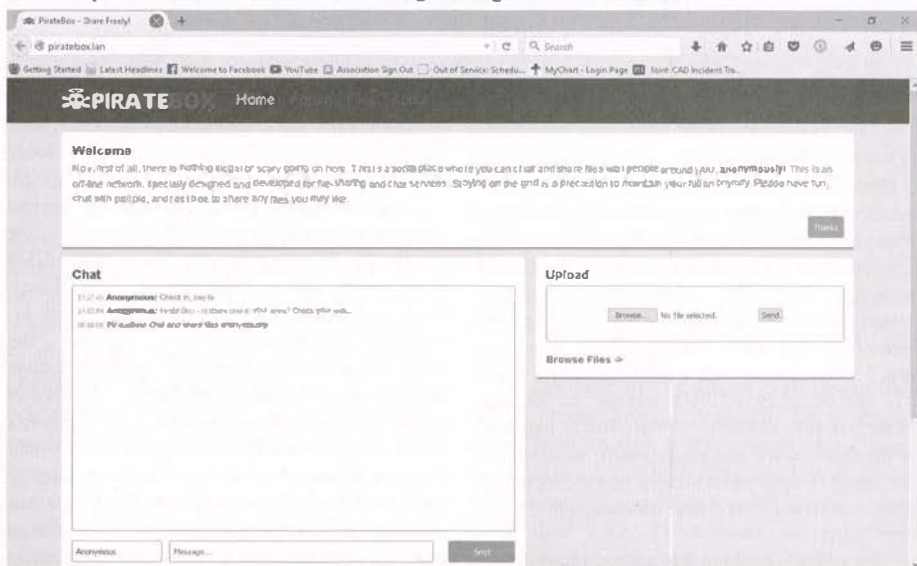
PirateBox - Share Freely!

piratebox.lan

Search

Getting Started Latest Headlines Welcome to Facebook YouTube Association Sign Out Out of Service: Schedu... MyChart - Login Page Joint CAD Incident Tra...

PIRATEBOX Home Forum Files About

Welcome

Now, first of all, there is nothing illegal or scary going on here. This is a social place where you can chat and share files with people around you, anonymously! This is an off-line network, specially designed and developed for file-sharing and chat services. Staying off the grid is a precaution to maintain your full anonymity. Please have fun, chat with people, and feel free to share any files you may like.

Thanks

Chat

11:27:46 Anonymous: Check in, say hi
11:02:04 Anonymous: PirateBox - Is there one in your area? Check your web...
00:00:00 PirateBox: Chat and share files anonymously

Anonymous Message... Send

Upload

Browse... No file selected. Send

Browse Files →